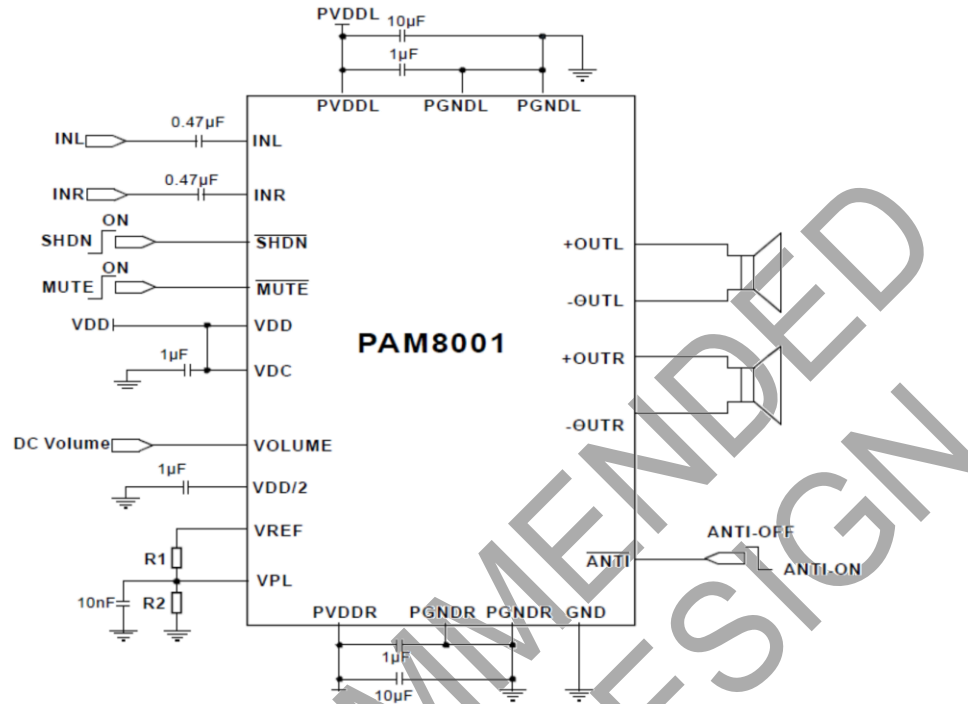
PVDDL
10µF
1µF
PVDDL PGNDL PGNDL

INL 0.47µF INL
INR 0.47µF INR
ON
SHDN $\overline{\text{SHDN}}$
ON
MUTE $\overline{\text{MUTE}}$
VDD VDD
1µF
VDC
PAM8001
+OUTL
-OUTL
+OUTR
-OUTR
DC Volume VOLUME
1µF
VDD/2
VREF
R1
VPL
10nF R2
$\overline{\text{ANTI}}$
ANTI-OFF
ANTI-ON
PVDDR PGNDR PGNDR GND
1µF
10µF

NOT RECOMMENDED
DESIGN